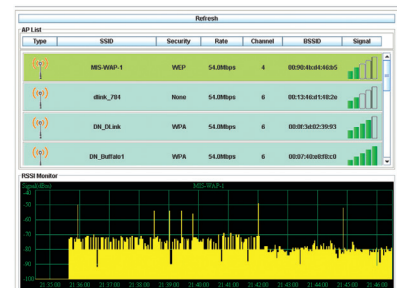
Refresh

AP List

| Type | SSID | Security | Rate | Channel | BSSID | Signal |
|---|---|---|---|---|---|---|
| | MIS-WAP-1 | WEP | 54.0Mbps | 4 | 00:90:4c:d4:66:b5 | |
| | dlink_784 | None | 54.0Mbps | 6 | 00:13:46:d1:48:2e | |
| | DN_DLink | WPA | 54.0Mbps | 6 | 00:0f:3d:02:39:93 | |
| | DN_Buffalo1 | WPA | 54.0Mbps | 6 | 00:07:40:e8:6f:c0 | |

RSSI Monitor

Signal(dBm)

MIS-WAP-1

-40

-50

-60

-70

-80

-90

-100

21:35:00 21:36:00 21:37:00 21:38:00 21:39:00 21:40:00 21:41:00 21:42:00 21:43:00 21:44:00 21:45:00 21:46:00